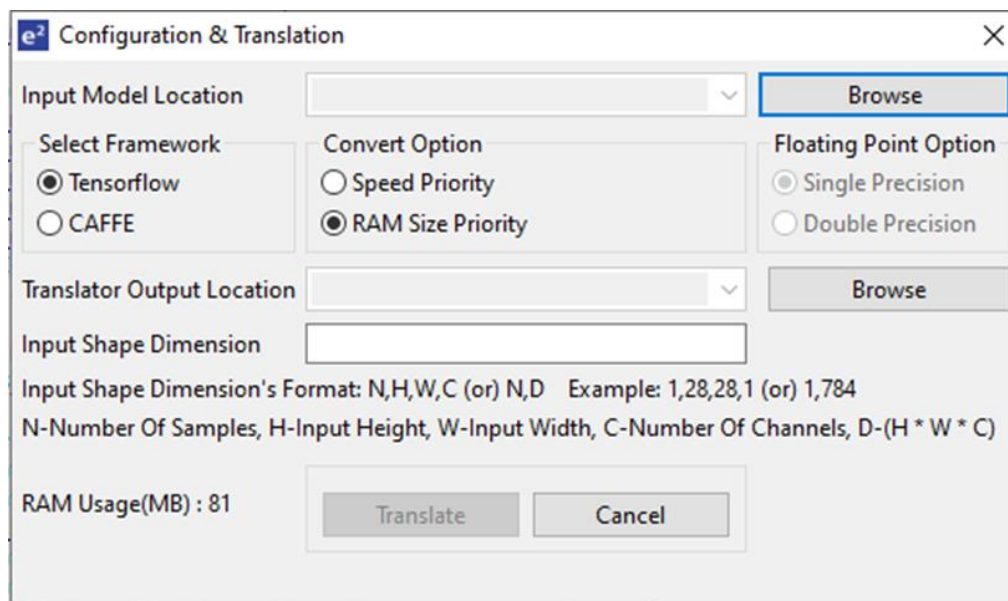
$e^2$ Configuration & Translation

Input Model Location

Browse

Select Framework
Tensorflow
CAFFE

Convert Option
Speed Priority
RAM Size Priority

Floating Point Option
Single Precision
Double Precision

Translator Output Location

Browse

Input Shape Dimension

Input Shape Dimension's Format: N,H,W,C (or) N,D Example: 1,28,28,1 (or) 1,784

N-Number Of Samples, H-Input Height, W-Input Width, C-Number Of Channels, D-(H * W * C)

RAM Usage(MB) : 81

Translate

Cancel